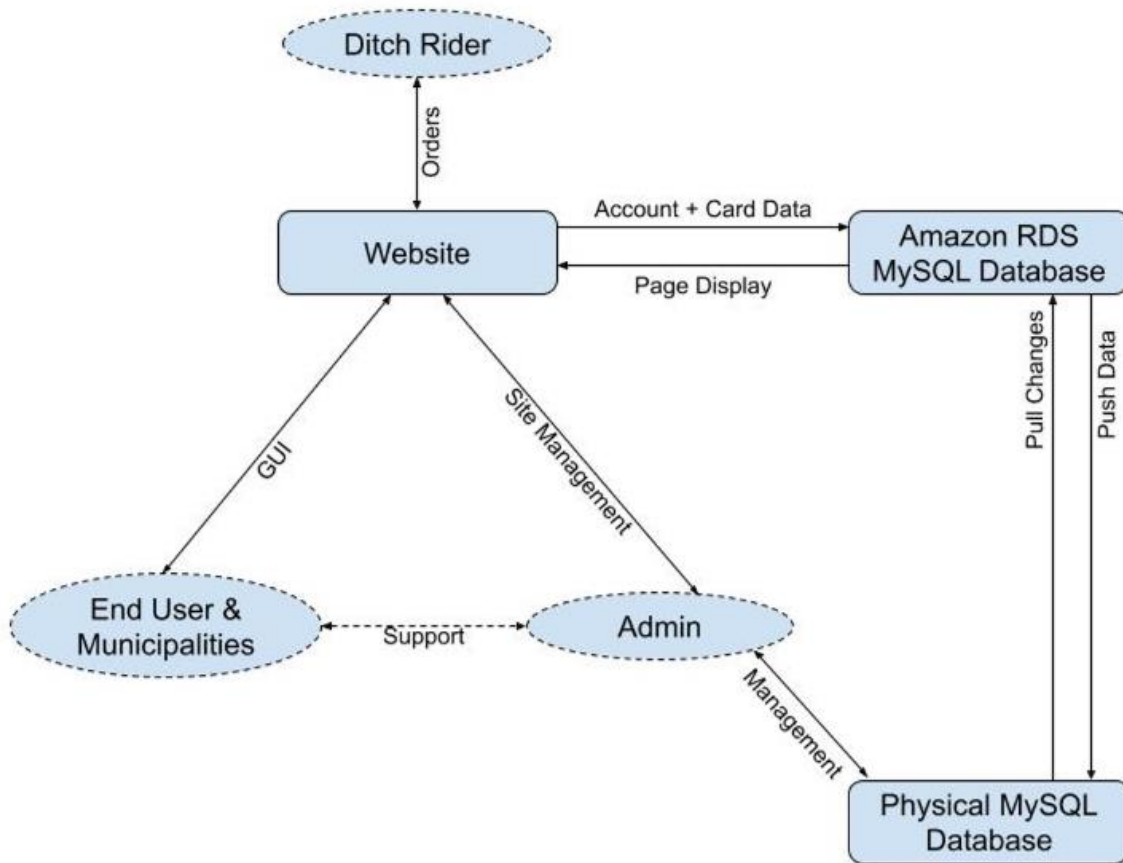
Ditch Rider

Orders

Website

Account + Card Data

Page Display

Amazon RDS MySQL Database

Pull Changes

Push Data

GUI

Site Management

End User & Municipalities

Support

Admin

Management

Physical MySQL Database